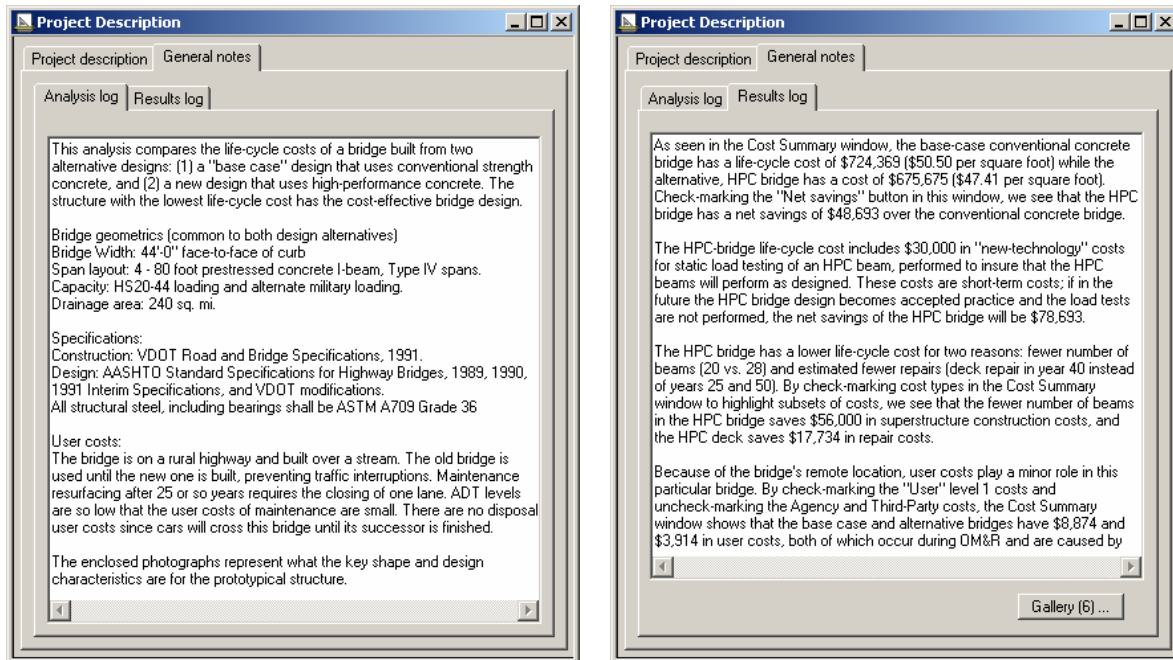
Project Description

Project description | General notes

Analysis log | Results log

This analysis compares the life-cycle costs of a bridge built from two alternative designs: (1) a "base case" design that uses conventional strength concrete, and (2) a new design that uses high-performance concrete. The structure with the lowest life-cycle cost has the cost-effective bridge design.

Bridge geometrics (common to both design alternatives)
Bridge Width: 44'-0" face-to-face of curb
Span layout: 4 - 80 foot prestressed concrete I-beam, Type IV spans.
Capacity: HS20-44 loading and alternate military loading.
Drainage area: 240 sq. mi.

Specifications:
Construction: VDOT Road and Bridge Specifications, 1991.
Design: AASHTO Standard Specifications for Highway Bridges, 1989, 1990, 1991 Interim Specifications, and VDOT modifications.
All structural steel, including bearings shall be ASTM A709 Grade 36

User costs:
The bridge is on a rural highway and built over a stream. The old bridge is used until the new one is built, preventing traffic interruptions. Maintenance resurfacing after 25 or so years requires the closing of one lane. ADT levels are so low that the user costs of maintenance are small. There are no disposal user costs since cars will cross this bridge until its successor is finished.

The enclosed photographs represent what the key shape and design characteristics are for the prototypical structure.

Project Description

Project description | General notes

Analysis log | Results log

As seen in the Cost Summary window, the base-case conventional concrete bridge has a life-cycle cost of $724,369 ($50.50 per square foot) while the alternative, HPC bridge has a cost of $675,675 ($47.41 per square foot). Check-marking the "Net savings" button in this window, we see that the HPC bridge has a net savings of $48,693 over the conventional concrete bridge.

The HPC-bridge life-cycle cost includes $30,000 in "new-technology" costs for static load testing of an HPC beam, performed to insure that the HPC beams will perform as designed. These costs are short-term costs; if in the future the HPC bridge design becomes accepted practice and the load tests are not performed, the net savings of the HPC bridge will be $78,693.

The HPC bridge has a lower life-cycle cost for two reasons: fewer number of beams (20 vs. 28) and estimated fewer repairs (deck repair in year 40 instead of years 25 and 50). By check-marking cost types in the Cost Summary window to highlight subsets of costs, we see that the fewer number of beams in the HPC bridge saves $56,000 in superstructure construction costs, and the HPC deck saves $17,734 in repair costs.

Because of the bridge's remote location, user costs play a minor role in this particular bridge. By check-marking the "User" level 1 costs and uncheck-marking the Agency and Third-Party costs, the Cost Summary window shows that the base case and alternative bridges have $8,874 and $3,914 in user costs, both of which occur during OM&R and are caused by

Gallery (6) ...